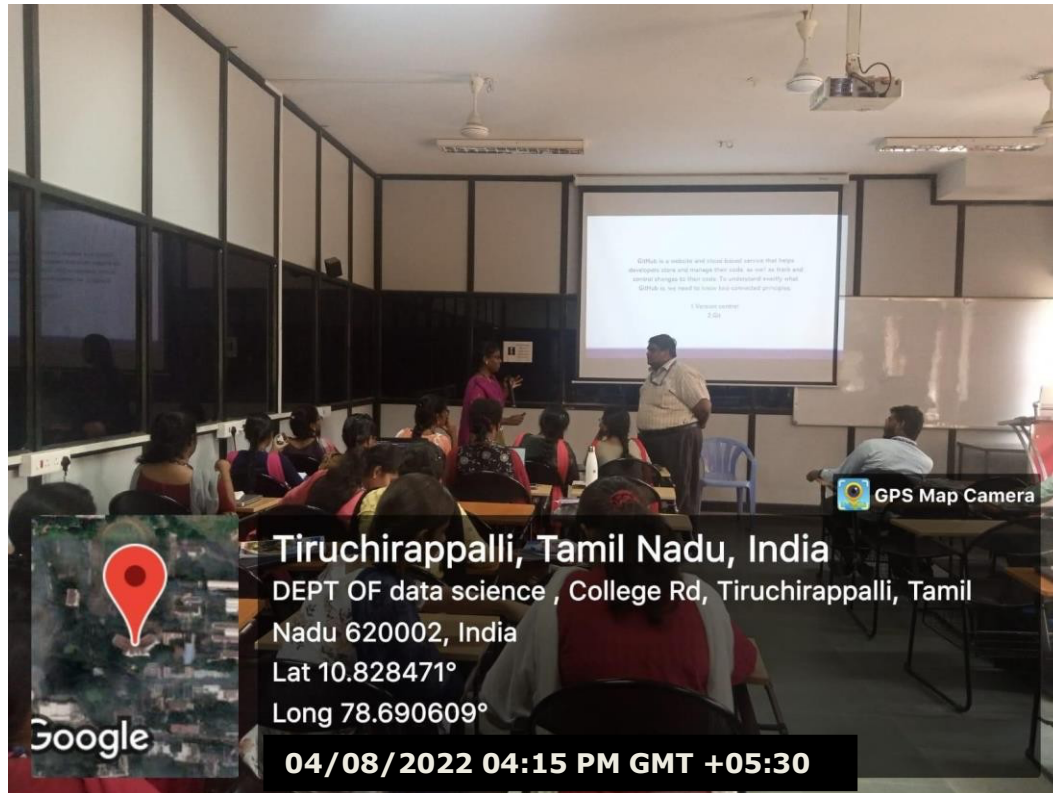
GitHub is a website and cloud-based service that helps developers store and manage their code, as well as track and control changes to their code. To understand exactly what GitHub is, we need to know two connected principles:

1.Version control
2.Git

GPS Map Camera

Tiruchirappalli, Tamil Nadu, India
DEPT OF data science , College Rd, Tiruchirappalli, Tamil Nadu 620002, India
Lat 10.828471°
Long 78.690609°
04/08/2022 04:15 PM GMT +05:30

Google